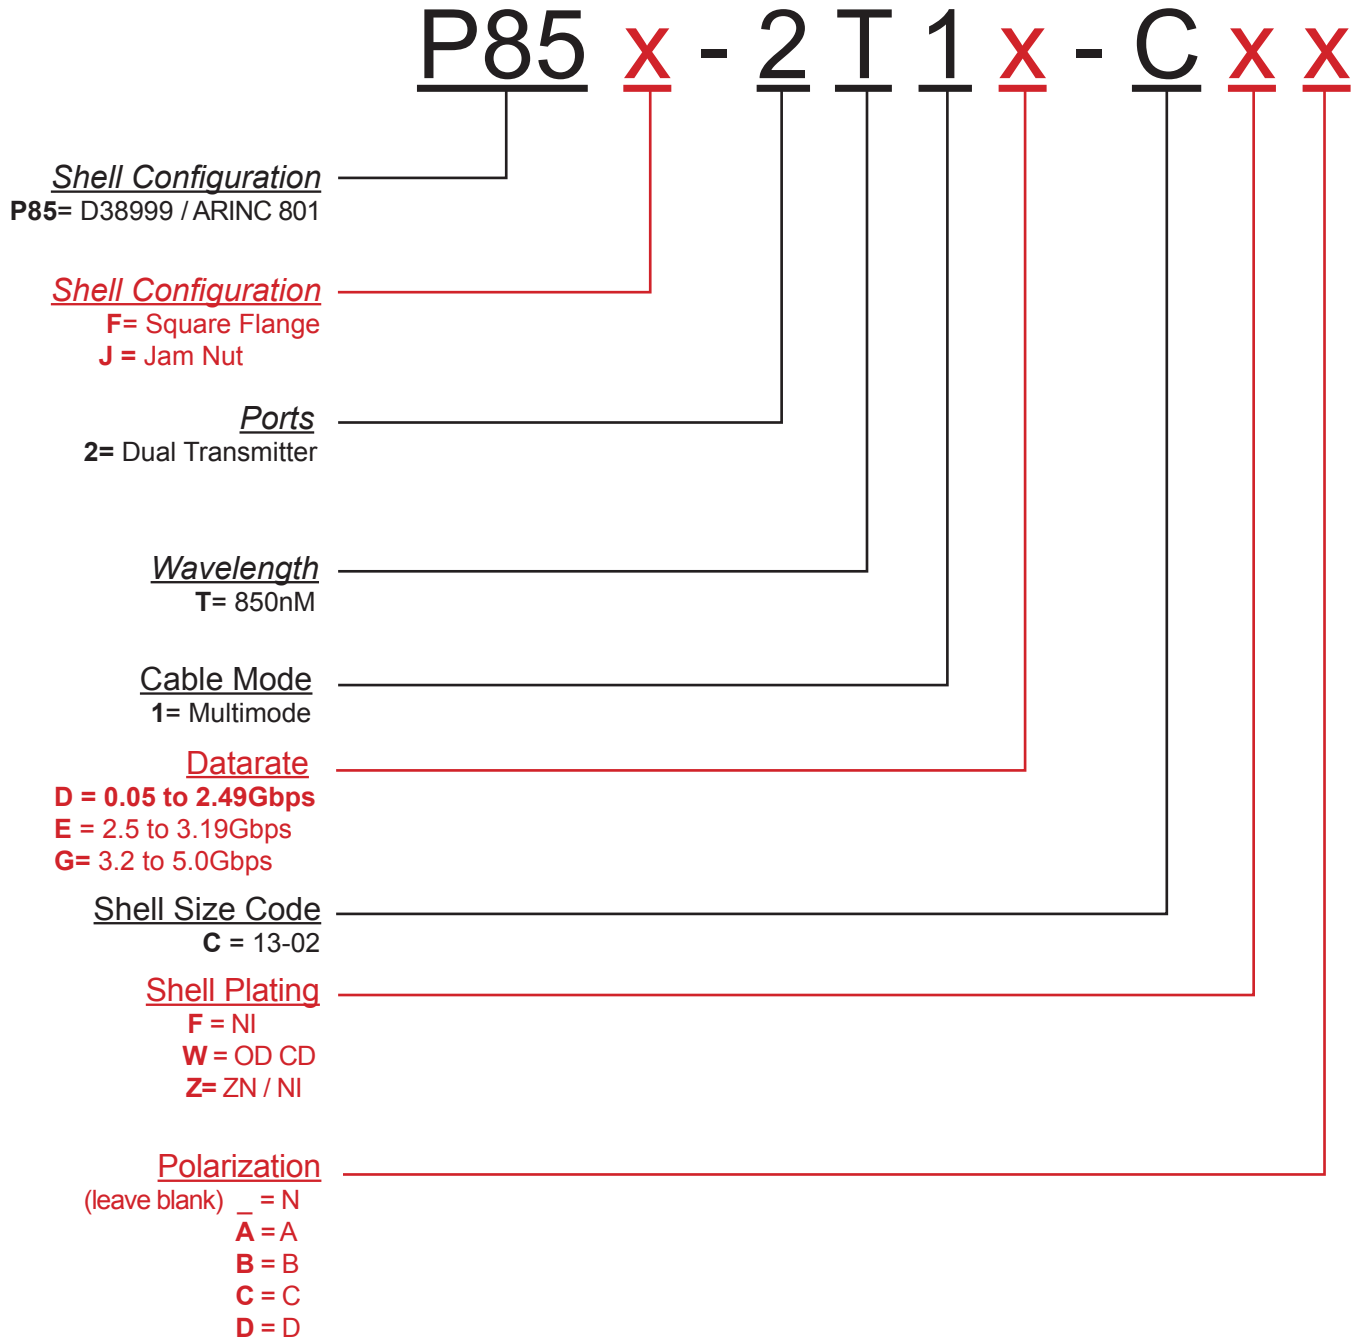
P85 x - 2 T 1 x - C x x

Shell Configuration
P85= D38999 / ARINC 801

Shell Configuration
F= Square Flange
J = Jam Nut

Ports
2= Dual Transmitter

Wavelength
T= 850nM

Cable Mode
1= Multimode

Datarate
D = 0.05 to 2.49Gbps
E = 2.5 to 3.19Gbps
G= 3.2 to 5.0Gbps

Shell Size Code
C = 13-02

Shell Plating
F = NI
W = OD CD
Z= ZN / NI

Polarization
(leave blank) _ = N
A = A
B = B
C = C
D = D